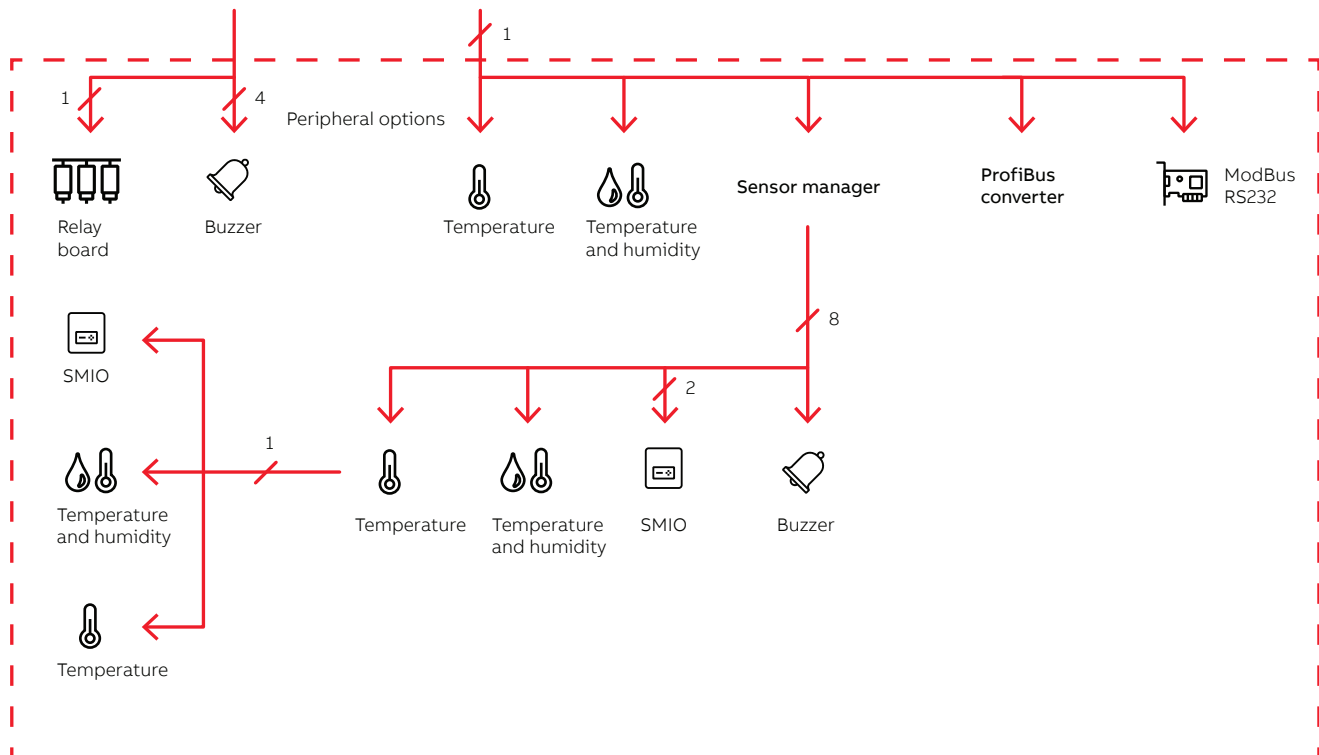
1

1

4

Peripheral options

Relay board

Buzzer

Temperature

Temperature and humidity

Sensor manager

ProfiBus converter

ModBus RS232

8

2

1

SMIO

Temperature and humidity

Temperature

Temperature

Temperature and humidity

SMIO

Buzzer